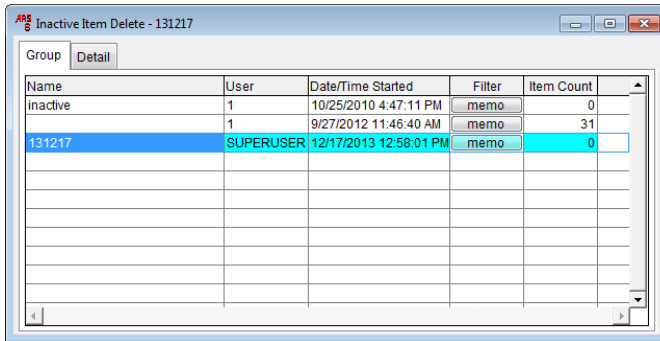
Inactive Item Delete - 131217

Group | Detail

| Name | User | Date/Time Started | Filter | Item Count |
|---|---|---|---|---|
| inactive | 1 | 10/25/2010 4:47:11 PM | memo | 0 |
| | 1 | 9/27/2012 11:46:40 AM | memo | 31 |
| 131217 | SUPERUSER | 12/17/2013 12:58:01 PM | memo | 0 |